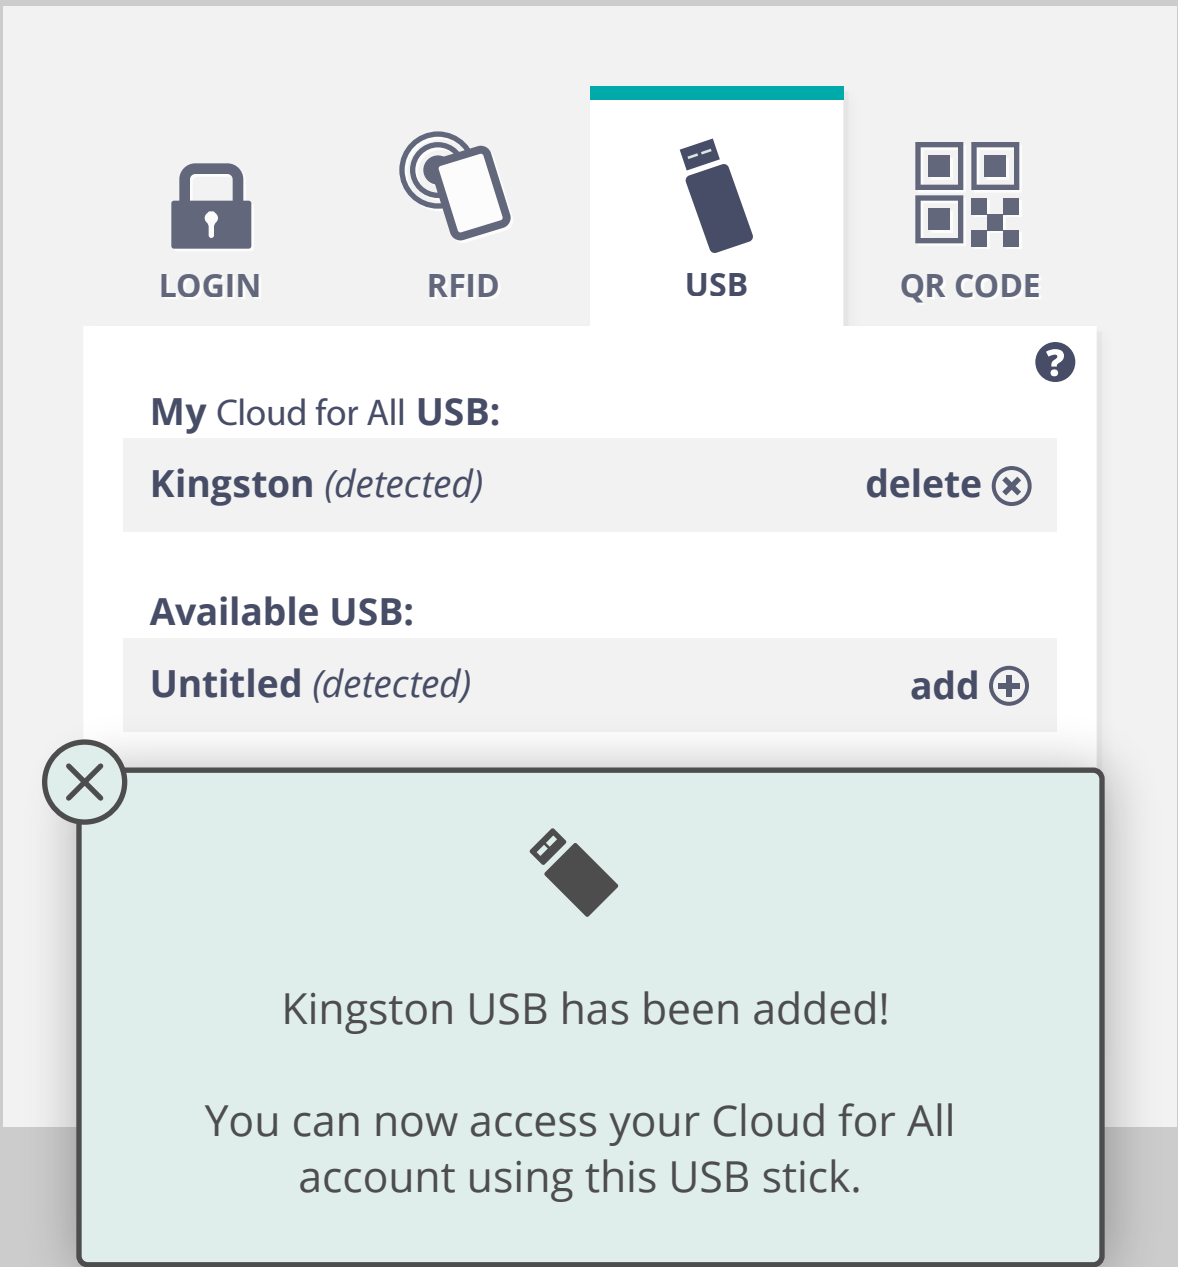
LOGIN RFID USB QR CODE

?

My Cloud for All USB:

Kingston (detected) delete

Available USB:

Untitled (detected) add

Kingston USB has been added!

You can now access your Cloud for All account using this USB stick.